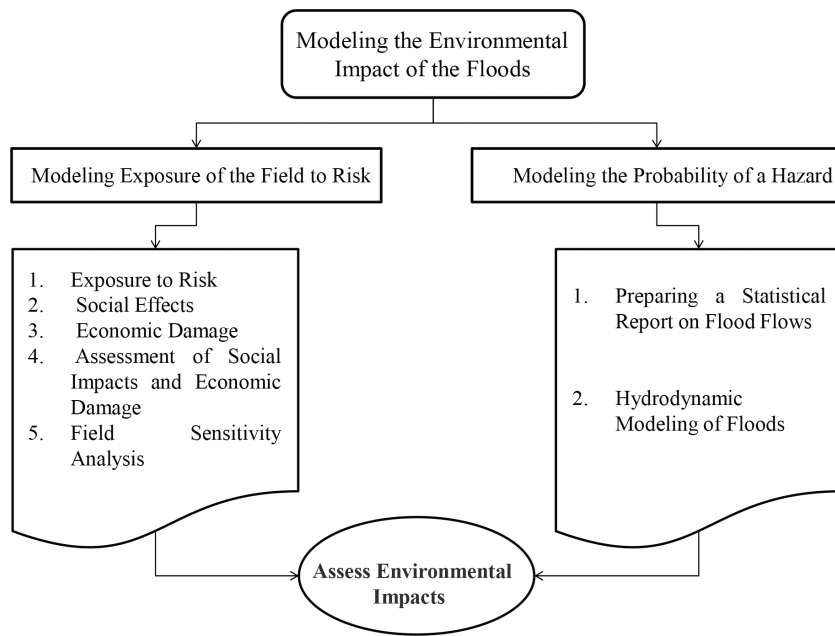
Modeling the Environmental Impact of the Floods

Modeling Exposure of the Field to Risk

Modeling the Probability of a Hazard

1. Exposure to Risk
2. Social Effects
3. Economic Damage
4. Assessment of Social Impacts and Economic Damage
5. Field Sensitivity Analysis

1. Preparing a Statistical Report on Flood Flows

2. Hydrodynamic Modeling of Floods

Assess Environmental Impacts